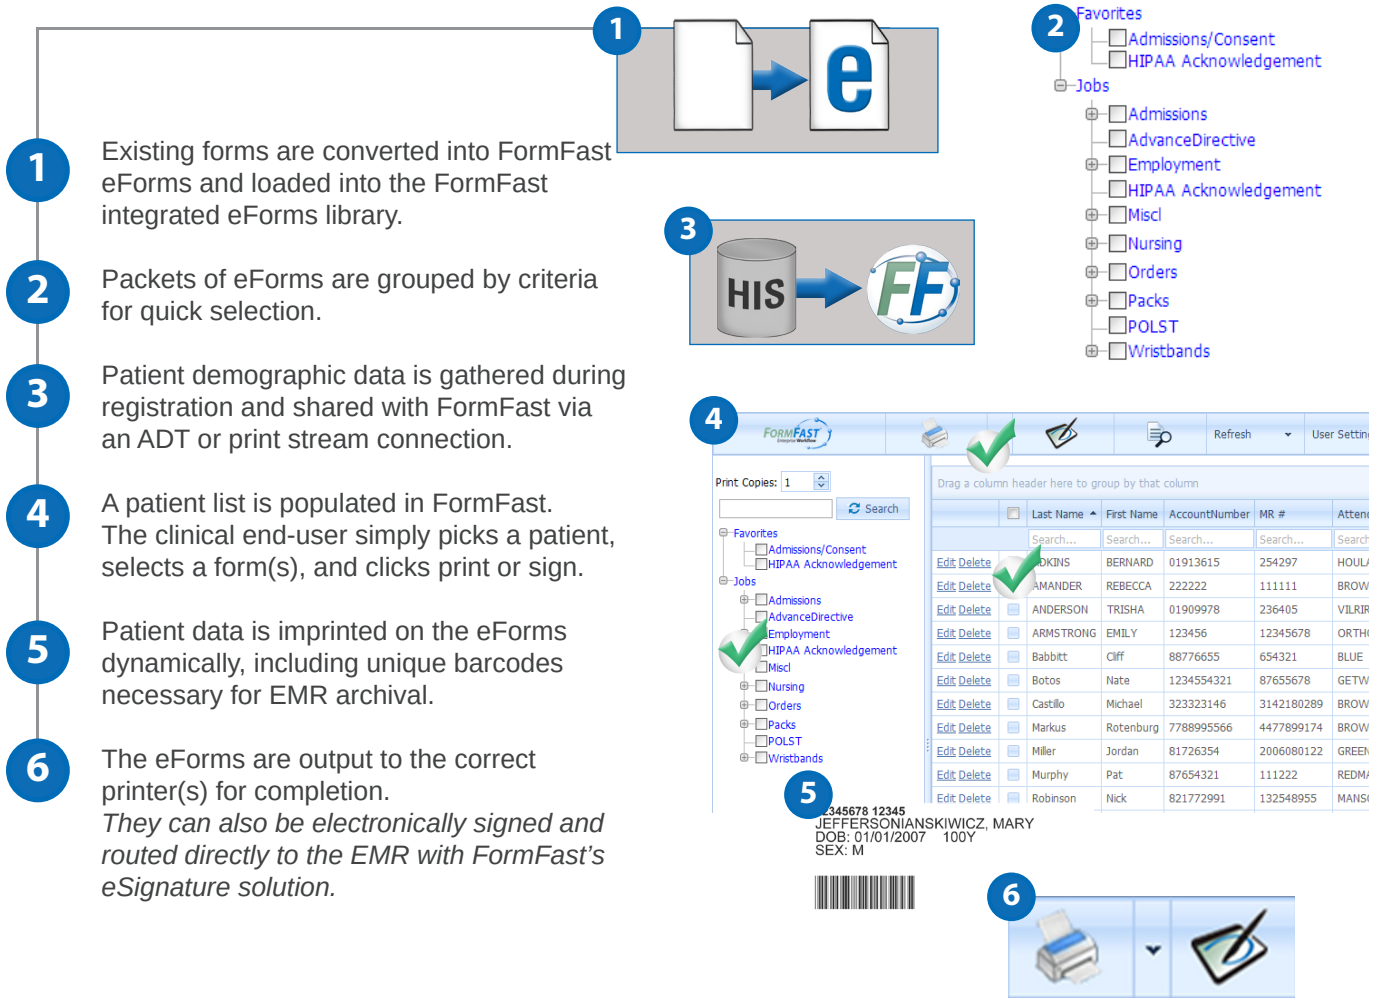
1

e

2

Favorites
Admissions/Consent
HIPAA Acknowledgement
Jobs
Admissions
AdvanceDirective
Employment
HIPAA Acknowledgement
Miscl
Nursing
Orders
Packs
POLST
Wristbands

1 Existing forms are converted into FormFast eForms and loaded into the FormFast integrated eForms library.

2 Packets of eForms are grouped by criteria for quick selection.

3 Patient demographic data is gathered during registration and shared with FormFast via an ADT or print stream connection.

4 A patient list is populated in FormFast. The clinical end-user simply picks a patient, selects a form(s), and clicks print or sign.

5 Patient data is imprinted on the eForms dynamically, including unique barcodes necessary for EMR archival.

6 The eForms are output to the correct printer(s) for completion.
*They can also be electronically signed and routed directly to the EMR with FormFast's eSignature solution.*

3

HIS

FF

4

FORMFAST

Refresh

User Settin

Print Copies: 1

Search

Favorites
Admissions/Consent
HIPAA Acknowledgement
Jobs
Admissions
AdvanceDirective
Employment
HIPAA Acknowledgement
Miscl
Nursing
Orders
Packs
POLST
Wristbands

Drag a column header here to group by that column

| | | Last Name | First Name | AccountNumber | MR # | Atten |
|---|---|---|---|---|---|---|
| | | Search... | Search... | Search... | Search... | Search |
| Edit Delete | | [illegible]DKINS | BERNARD | 01913615 | 254297 | HOUL |
| Edit Delete | | AMANDER | REBECCA | 222222 | 111111 | BROW |
| Edit Delete | | ANDERSON | TRISHA | 01909978 | 236405 | VILRIR |
| Edit Delete | | ARMSTRONG | EMILY | 123456 | 12345678 | ORTH |
| Edit Delete | | Babbitt | Cliff | 88776655 | 654321 | BLUE |
| Edit Delete | | Botos | Nate | 1234554321 | 87655678 | GETW |
| Edit Delete | | Castillo | Michael | 323323146 | 3142180289 | BROW |
| Edit Delete | | Markus | Rotenburg | 7788995566 | 4477899174 | BROW |
| Edit Delete | | Miller | Jordan | 81726354 | 2006080122 | GREE |
| Edit Delete | | Murphy | Pat | 87654321 | 111222 | REDM |
| Edit Delete | | Robinson | Nick | 821772991 | 132548955 | MANS |

5
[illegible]345678 12345
JEFFERSONIANSKIWICZ, MARY
DOB: 01/01/2007 100Y
SEX: M

6